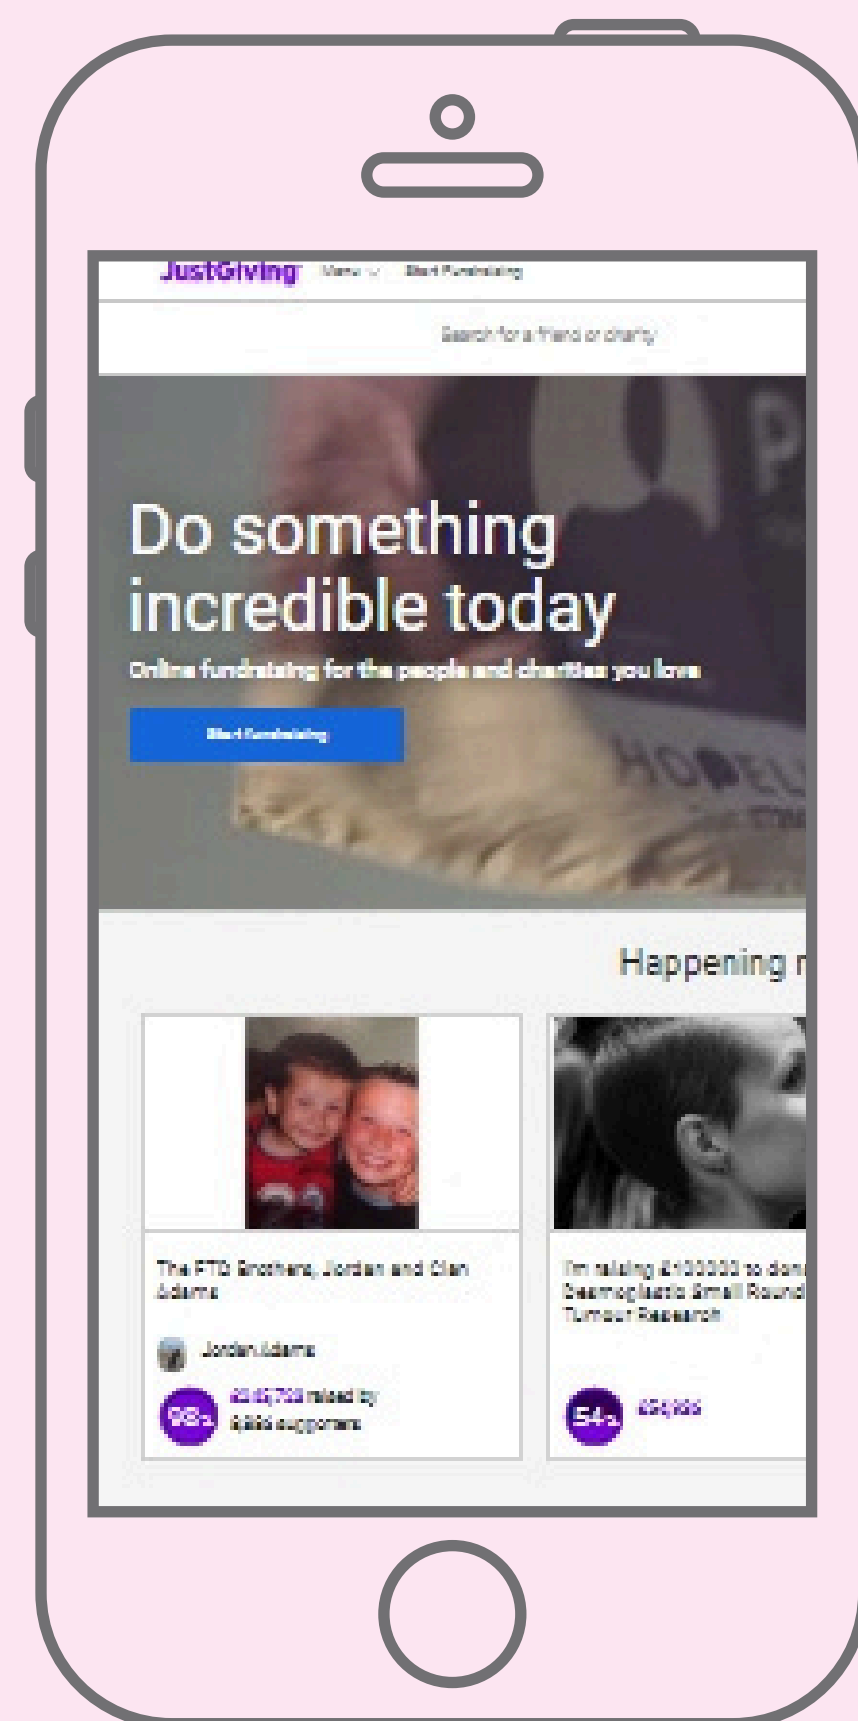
JustGiving Menu Start Fundraising

Search for a friend or charity

Do something incredible today

Online fundraising for the people and charities you love

Start fundraising

Happening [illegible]

The FTD Brothers, Jordan and Cian Adams

Jordan Adams

98% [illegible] raised by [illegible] supporters

I'm raising £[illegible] to don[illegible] Desmoplastic Small Round Tumour Research

54% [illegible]